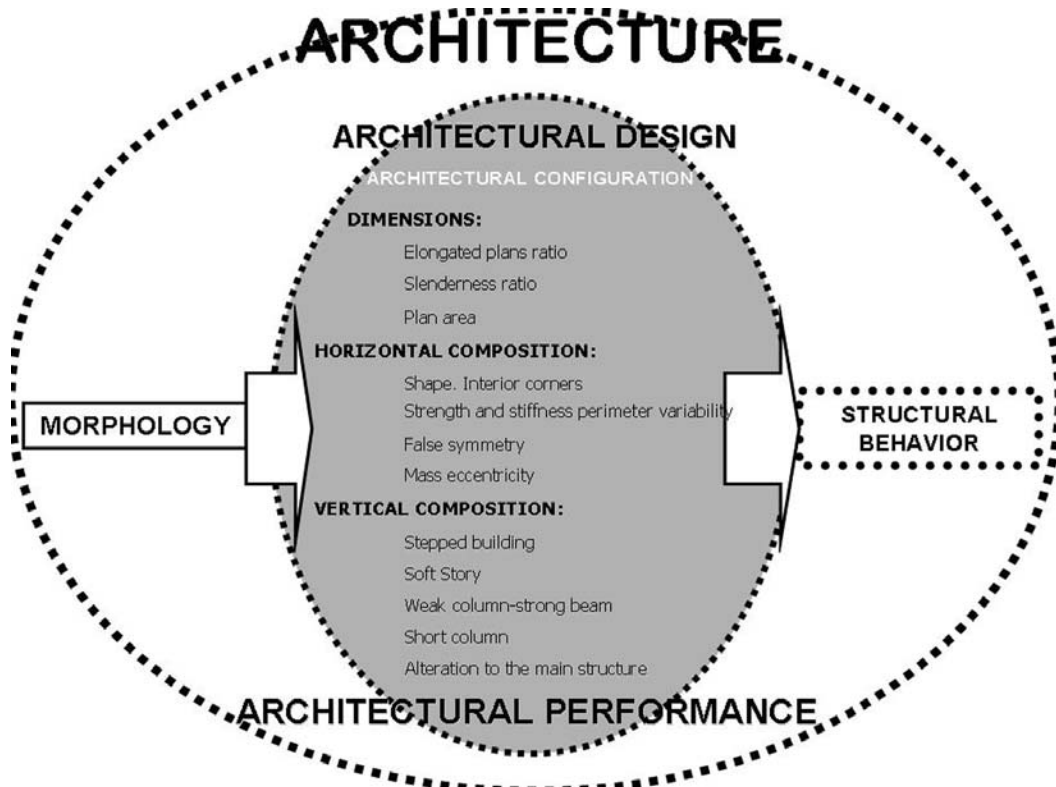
ARCHITECTURE

ARCHITECTURAL DESIGN

ARCHITECTURAL CONFIGURATION

DIMENSIONS:

Elongated plans ratio

Slenderness ratio

Plan area

HORIZONTAL COMPOSITION:

Shape. Interior corners

Strength and stiffness perimeter variability

False symmetry

Mass eccentricity

VERTICAL COMPOSITION:

Stepped building

Soft Story

Weak column-strong beam

Short column

Alteration to the main structure

MORPHOLOGY

STRUCTURAL BEHAVIOR

ARCHITECTURAL PERFORMANCE